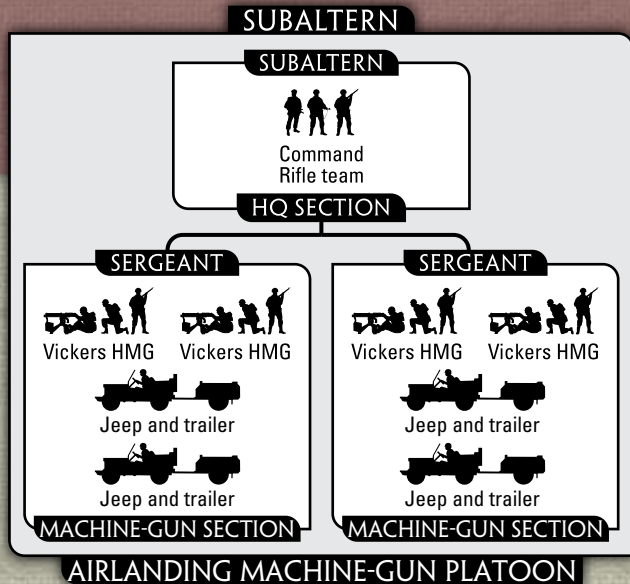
SUBALTERN

SUBALTERN

Command
Rifle team

HQ SECTION

SERGEANT

Vickers HMG

Vickers HMG

Jeep and trailer

Jeep and trailer

MACHINE-GUN SECTION

SERGEANT

Vickers HMG

Vickers HMG

Jeep and trailer

Jeep and trailer

MACHINE-GUN SECTION

AIRLANDING MACHINE-GUN PLATOON